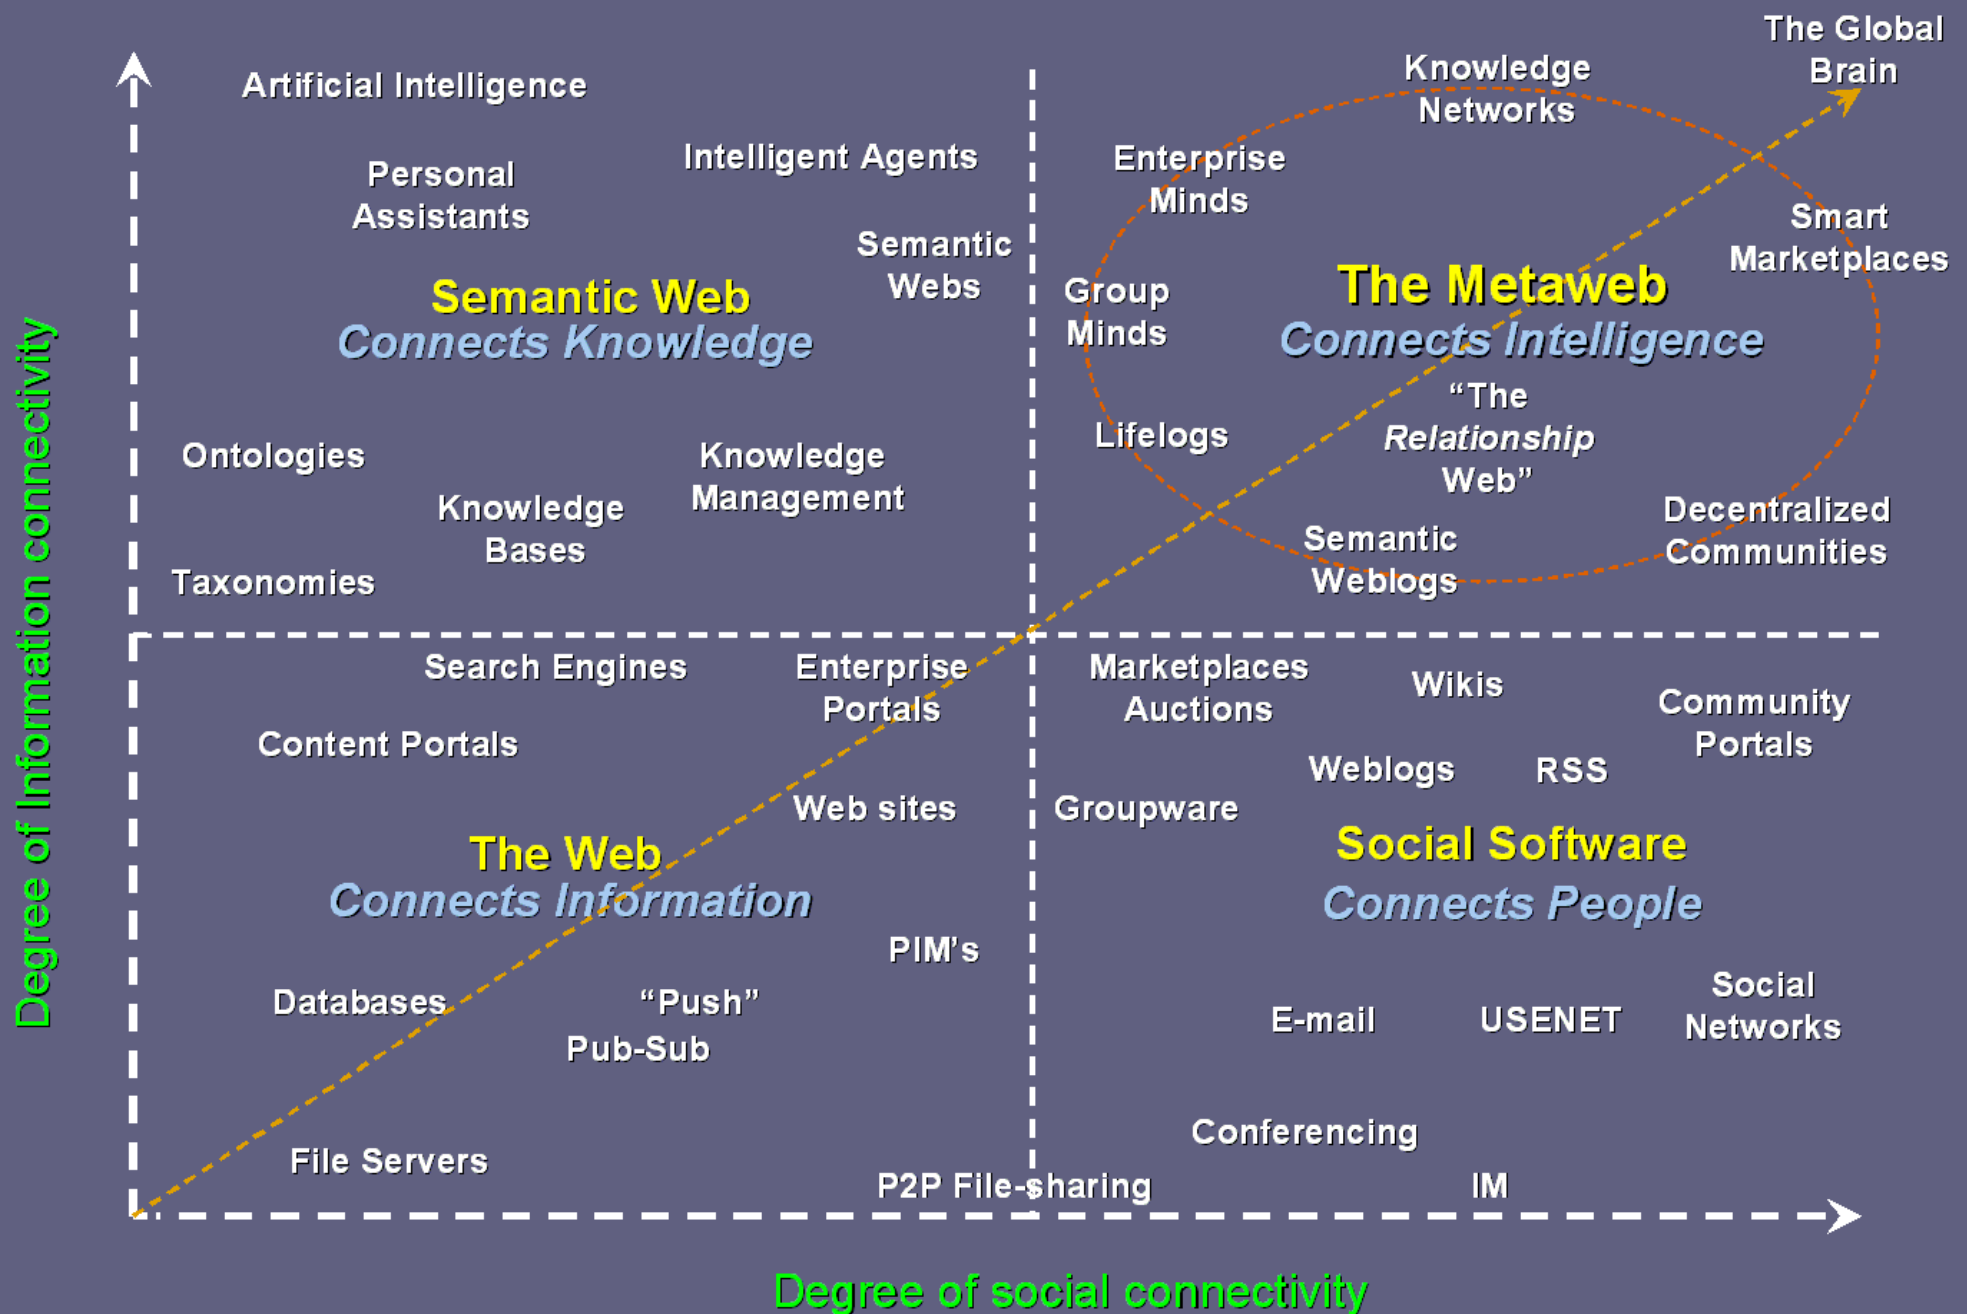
Degree of Information connectivity

Artificial Intelligence

Personal Assistants

Intelligent Agents

Semantic Webs

Semantic Web
Connects Knowledge

Ontologies

Knowledge Bases

Knowledge Management

Taxonomies

Knowledge Networks

The Global Brain

Enterprise Minds

Smart Marketplaces

Group Minds

The Metaweb
Connects Intelligence

"The Relationship Web"

Lifelogs

Decentralized Communities

Semantic Weblogs

Search Engines

Enterprise Portals

Content Portals

Web sites

The Web
Connects Information

PIM's

Databases

"Push"
Pub-Sub

File Servers

P2P File-sharing

Marketplaces Auctions

Wikis

Community Portals

Weblogs

RSS

Groupware

Social Software
Connects People

E-mail

USENET

Social Networks

Conferencing

IM

Degree of social connectivity